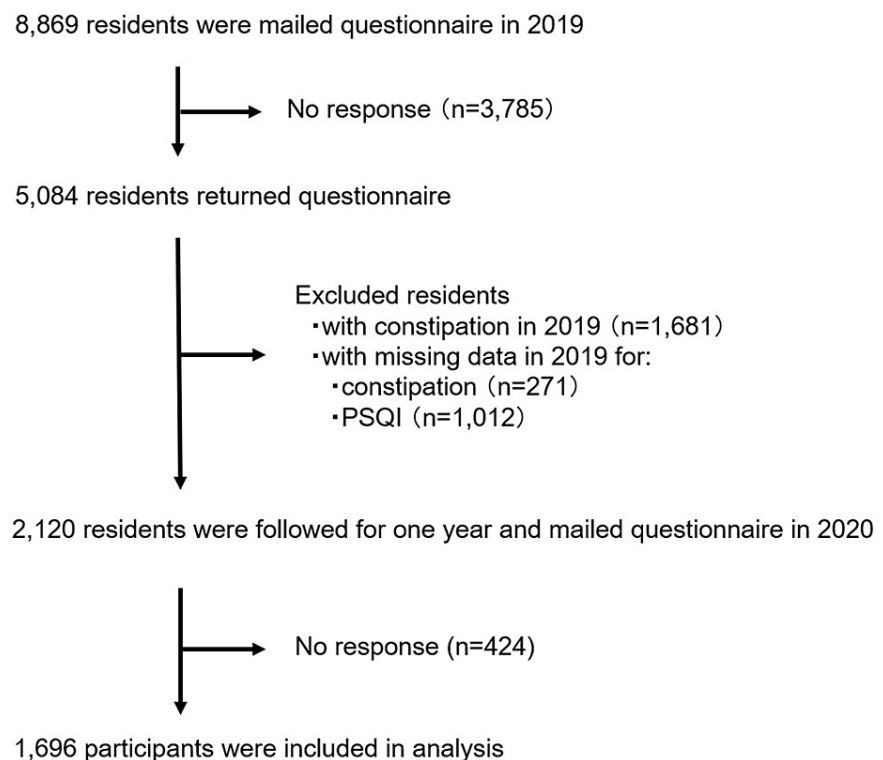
8,869 residents were mailed questionnaire in 2019

No response（n=3,785）

5,084 residents returned questionnaire

Excluded residents
・with constipation in 2019（n=1,681）
・with missing data in 2019 for:
・constipation（n=271）
・PSQI（n=1,012）

2,120 residents were followed for one year and mailed questionnaire in 2020

No response (n=424)

1,696 participants were included in analysis